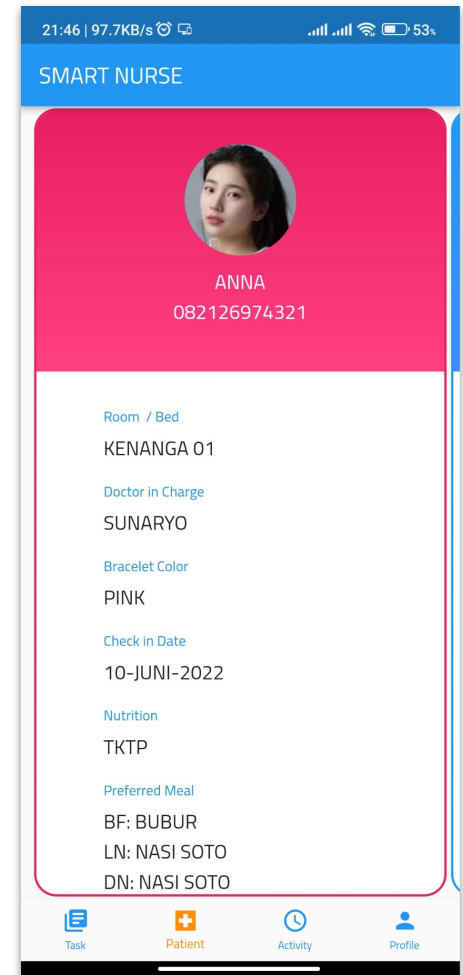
21:46 | 97.7KB/s

53%

SMART NURSE

ANNA
082126974321

Room / Bed
KENANGA 01

Doctor in Charge
SUNARYO

Bracelet Color
PINK

Check in Date
10-JUNI-2022

Nutrition
TKTP

Preferred Meal
BF: BUBUR
LN: NASI SOTO
DN: NASI SOTO

Task
Patient
Activity
Profile